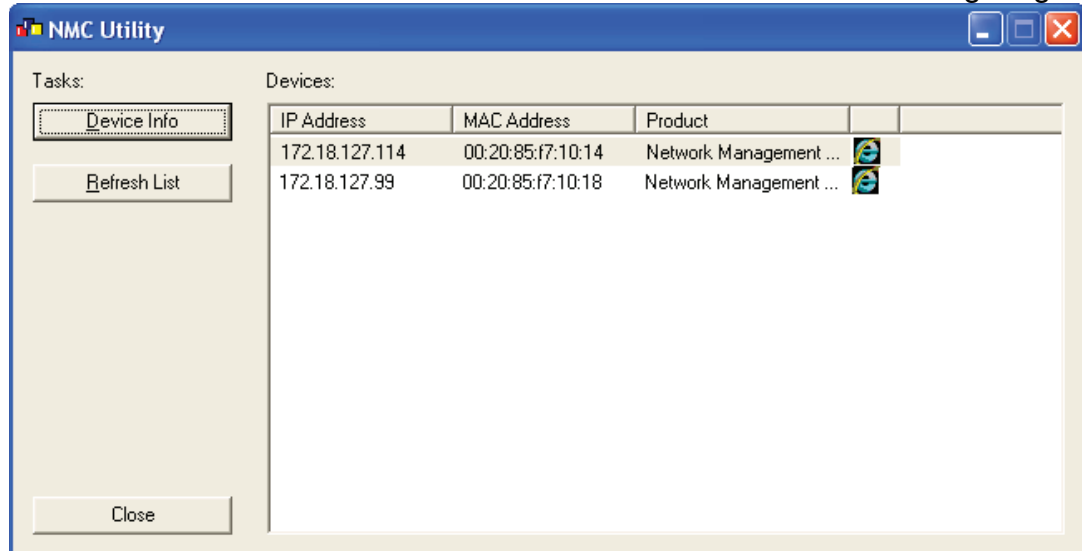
NMC Utility

Tasks:

Device Info

Refresh List

Close

Devices:

| IP Address | MAC Address | Product | |
|---|---|---|---|
| 172.18.127.114 | 00:20:85:f7:10:14 | Network Management ... | |
| 172.18.127.99 | 00:20:85:f7:10:18 | Network Management ... | |